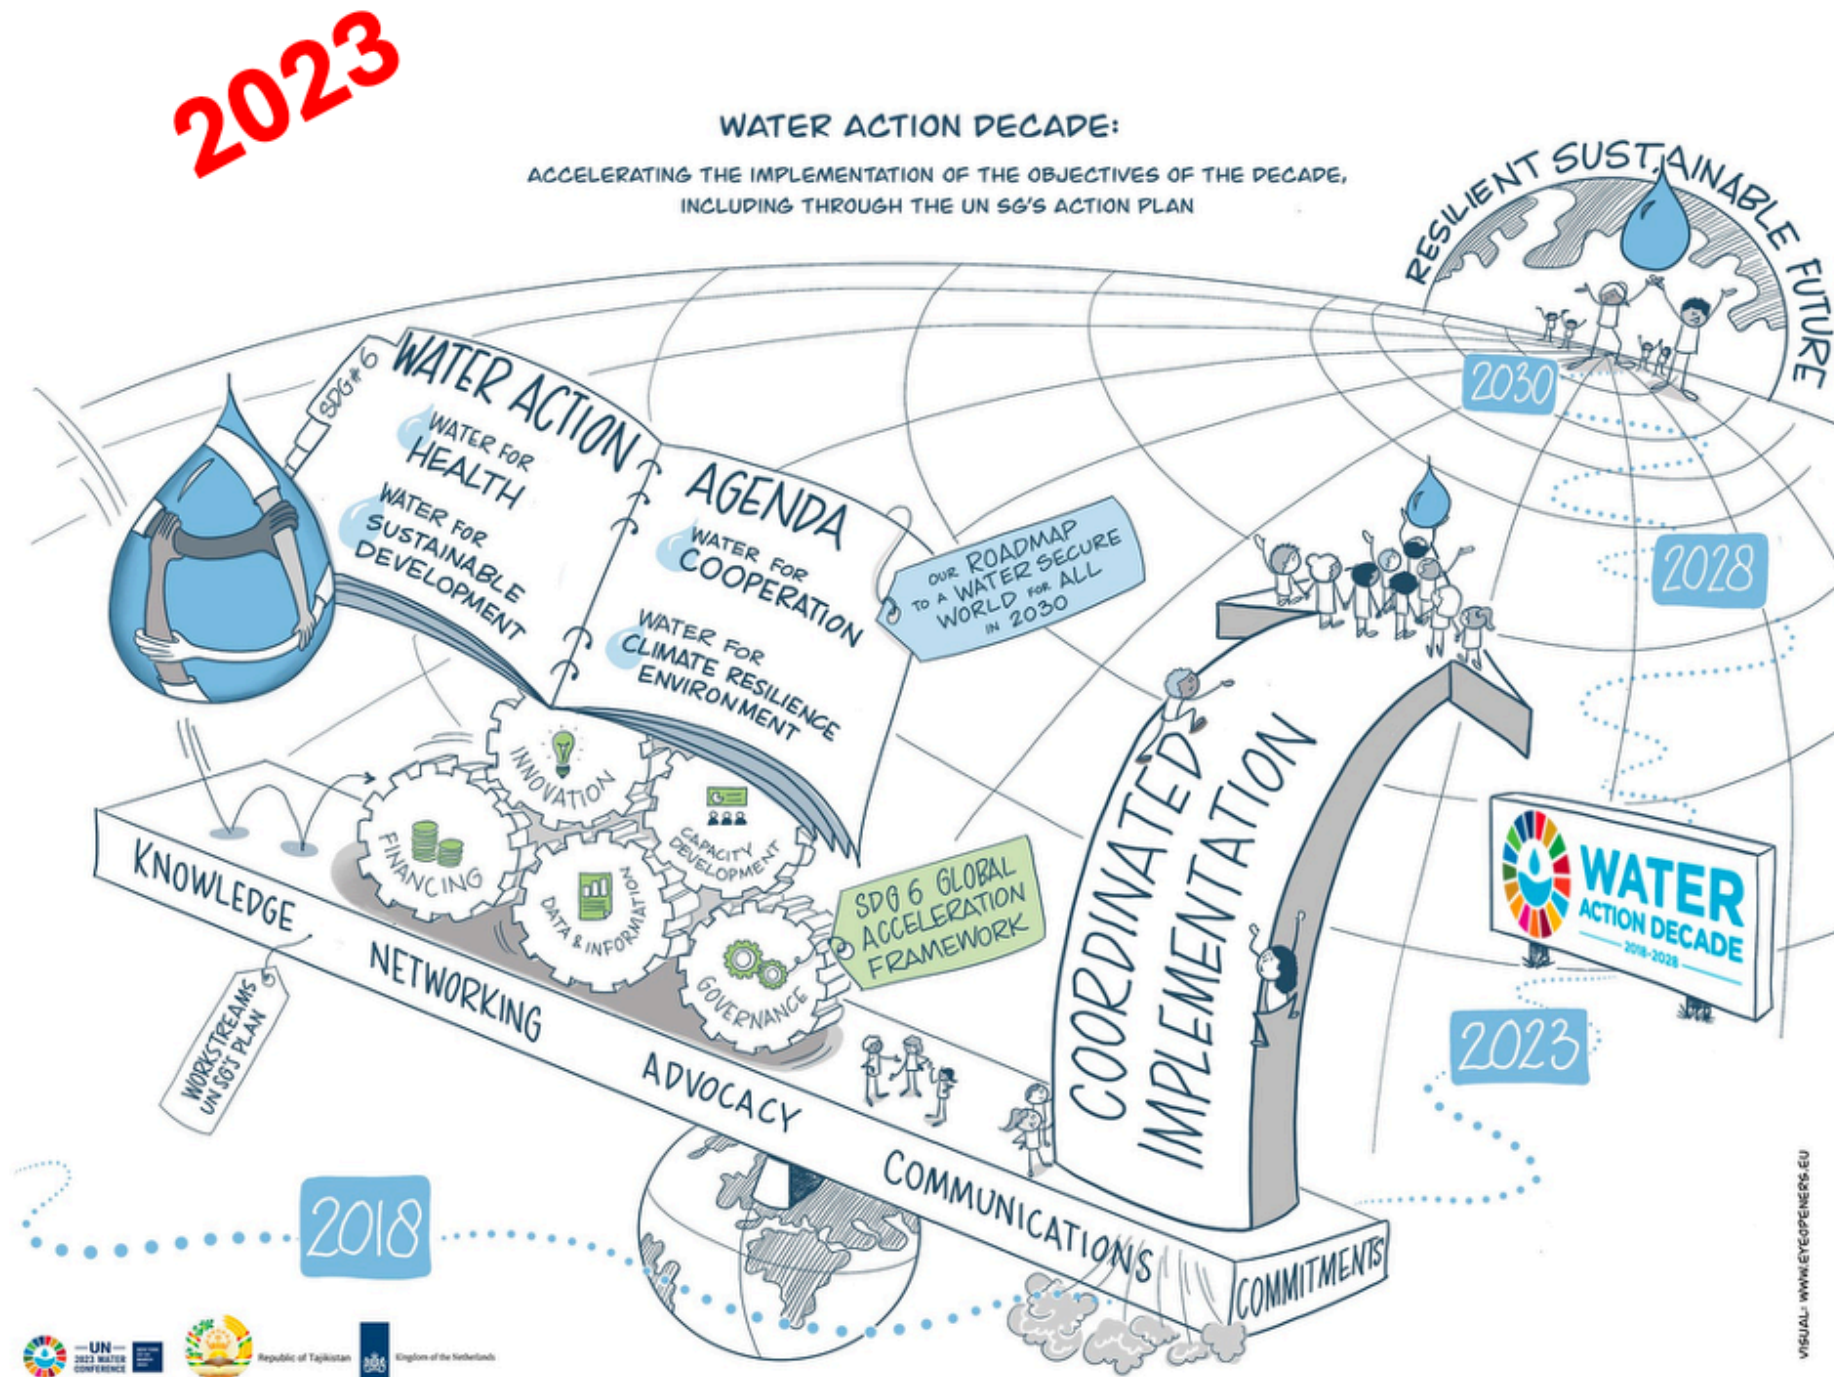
2023

WATER ACTION DECADE:

ACCELERATING THE IMPLEMENTATION OF THE OBJECTIVES OF THE DECADE, INCLUDING THROUGH THE UN SG'S ACTION PLAN

RESILIENT SUSTAINABLE FUTURE

2030

SDG#6

WATER ACTION

WATER FOR HEALTH

WATER FOR SUSTAINABLE DEVELOPMENT

AGENDA

WATER FOR COOPERATION

WATER FOR CLIMATE RESILIENCE ENVIRONMENT

OUR ROADMAP TO A WATER SECURE WORLD FOR ALL IN 2030

2028

INNOVATION

FINANCING

CAPACITY DEVELOPMENT

DATA & INFORMATION

GOVERNANCE

SDG 6 GLOBAL ACCELERATION FRAMEWORK

COORDINATED IMPLEMENTATION

WATER ACTION DECADE 2018-2028

2023

KNOWLEDGE

NETWORKING

ADVOCACY

COMMUNICATIONS

COMMITMENTS

WORKSTREAMS UN SG'S PLAN

2018

UN 2023 WATER CONFERENCE

Republic of Tajikistan

Kingdom of the Netherlands

VISUAL: WWW.EYEOPENERS.EU